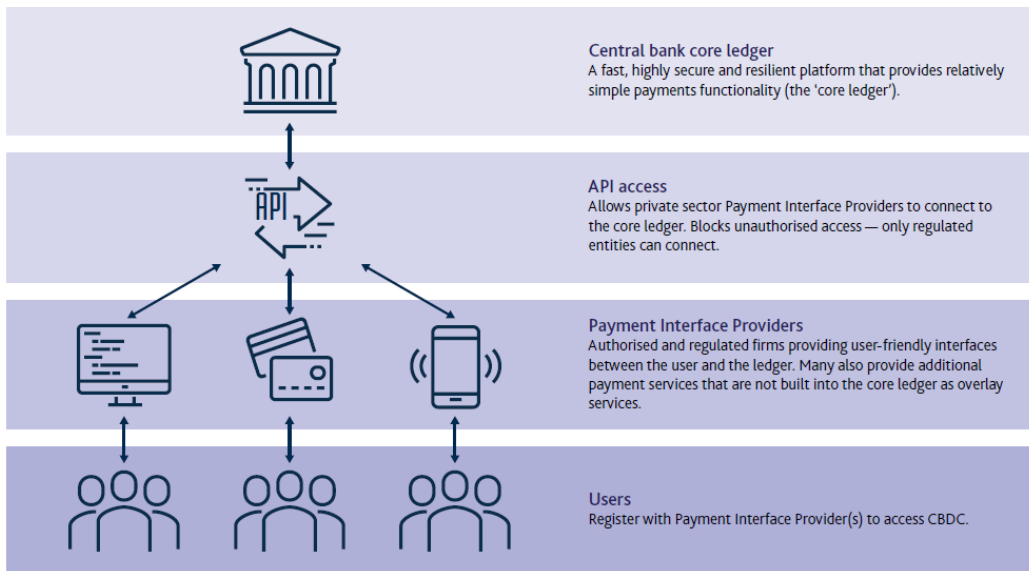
Central bank core ledger
A fast, highly secure and resilient platform that provides relatively simple payments functionality (the 'core ledger').

API

API access
Allows private sector Payment Interface Providers to connect to the core ledger. Blocks unauthorised access — only regulated entities can connect.

Payment Interface Providers
Authorised and regulated firms providing user-friendly interfaces between the user and the ledger. Many also provide additional payment services that are not built into the core ledger as overlay services.

Users
Register with Payment Interface Provider(s) to access CBDC.